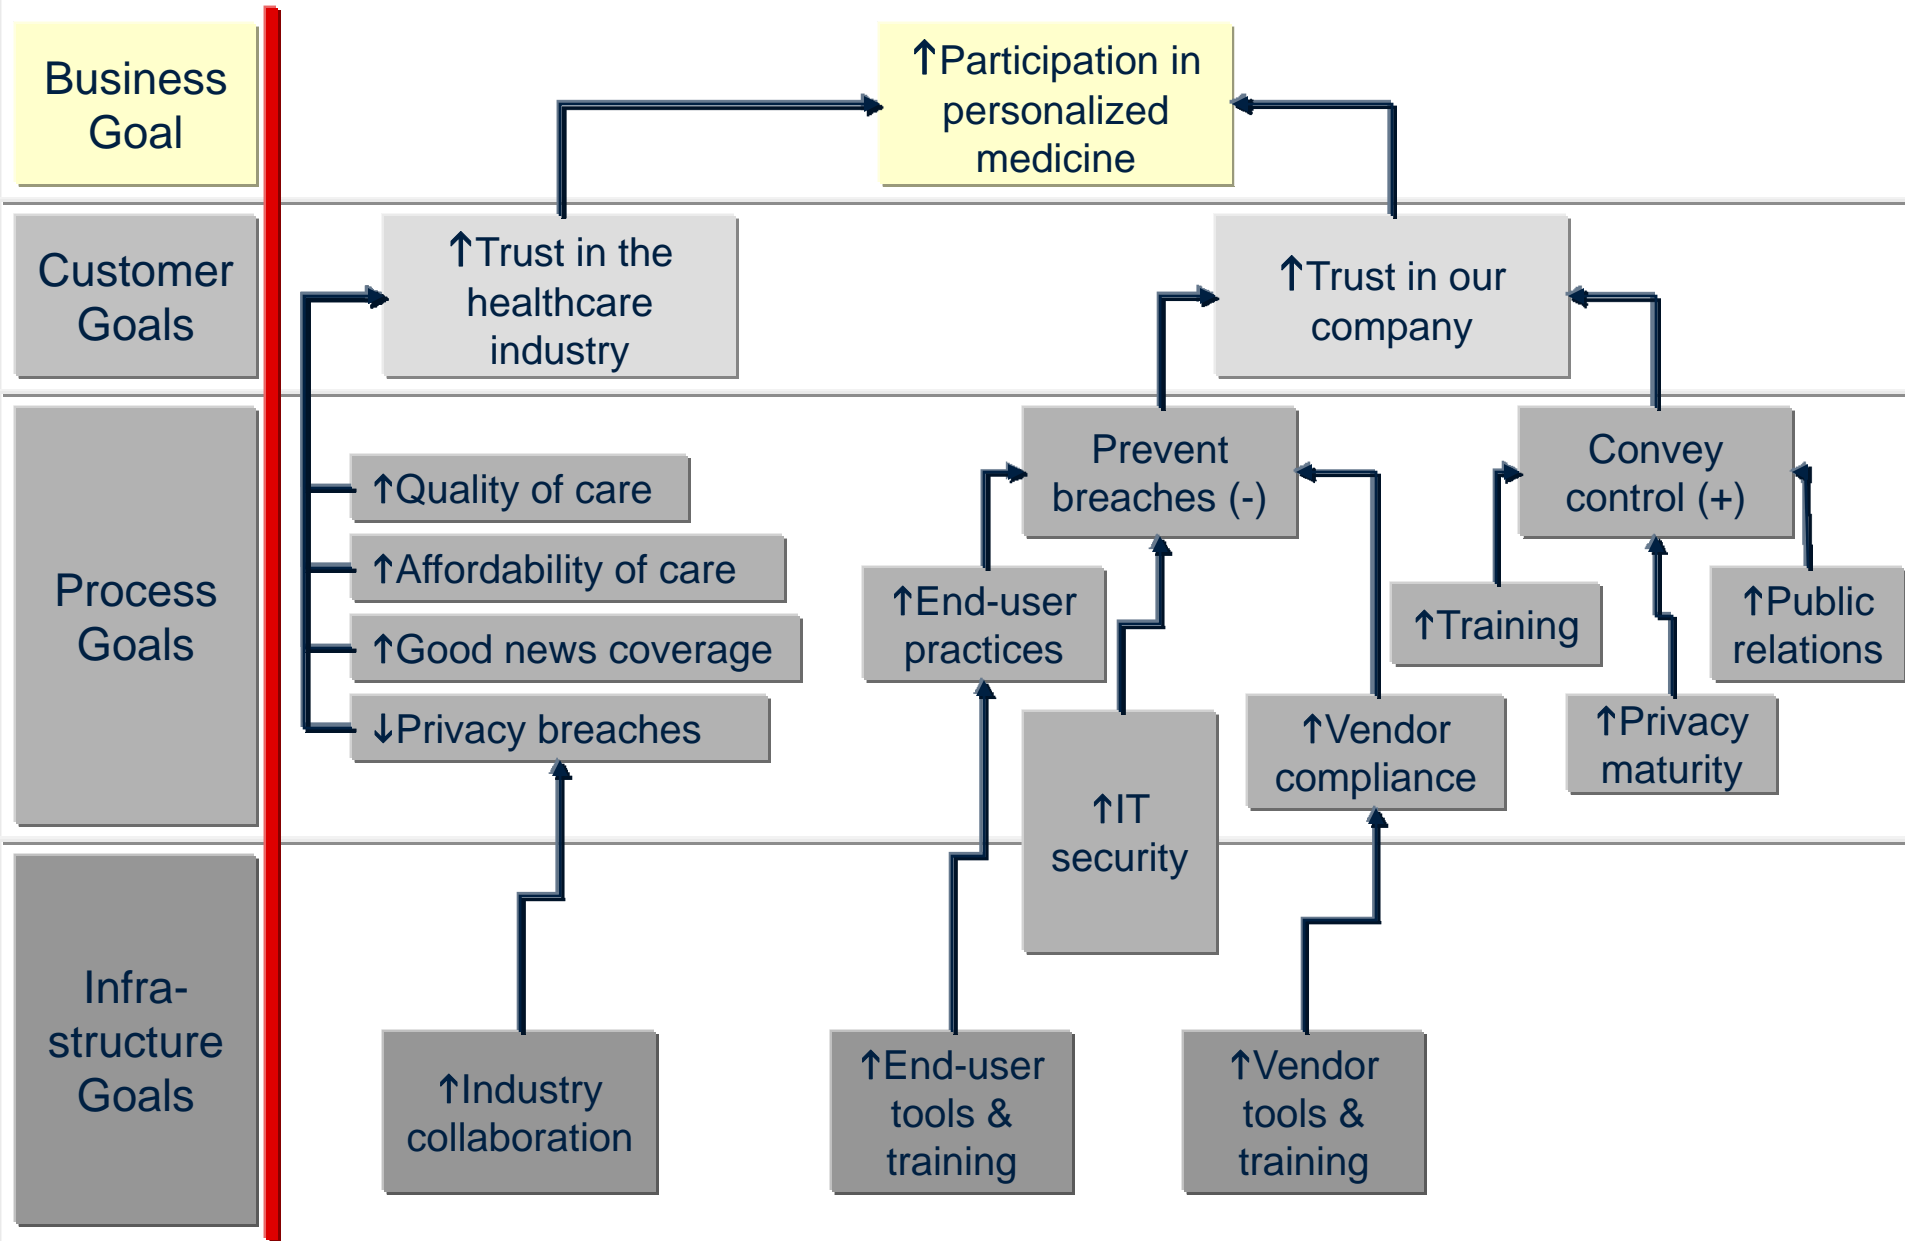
Business Goal

↑Participation in personalized medicine

Customer Goals

↑Trust in the healthcare industry

↑Trust in our company

Process Goals

↑Quality of care

↑Affordability of care

↑Good news coverage

↓Privacy breaches

Prevent breaches (-)

Convey control (+)

↑End-user practices

↑Training

↑Public relations

↑IT security

↑Vendor compliance

↑Privacy maturity

Infra-structure Goals

↑Industry collaboration

↑End-user tools & training

↑Vendor tools & training